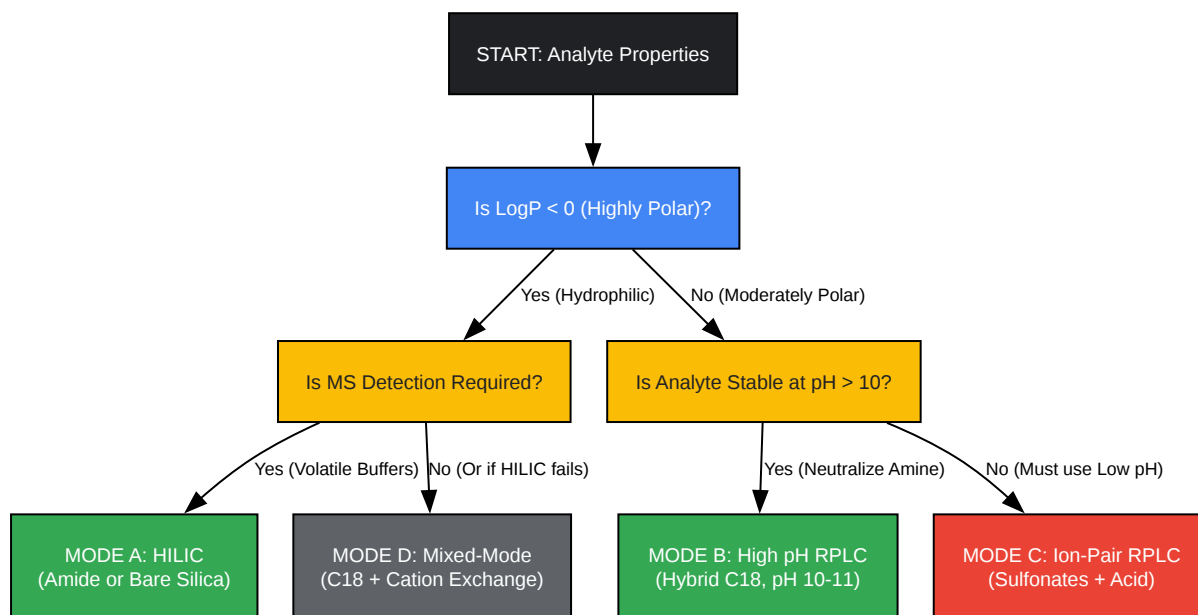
START: Analyte Properties

Is LogP < 0 (Highly Polar)?

Yes (Hydrophilic)

No (Moderately Polar)

Is MS Detection Required?

Is Analyte Stable at pH > 10?

Yes (Volatile Buffers)

No (Or if HILIC fails)

Yes (Neutralize Amine)

No (Must use Low pH)

MODE A: HILIC (Amide or Bare Silica)

MODE D: Mixed-Mode (C18 + Cation Exchange)

MODE B: High pH RPLC (Hybrid C18, pH 10-11)

MODE C: Ion-Pair RPLC (Sulfonates + Acid)